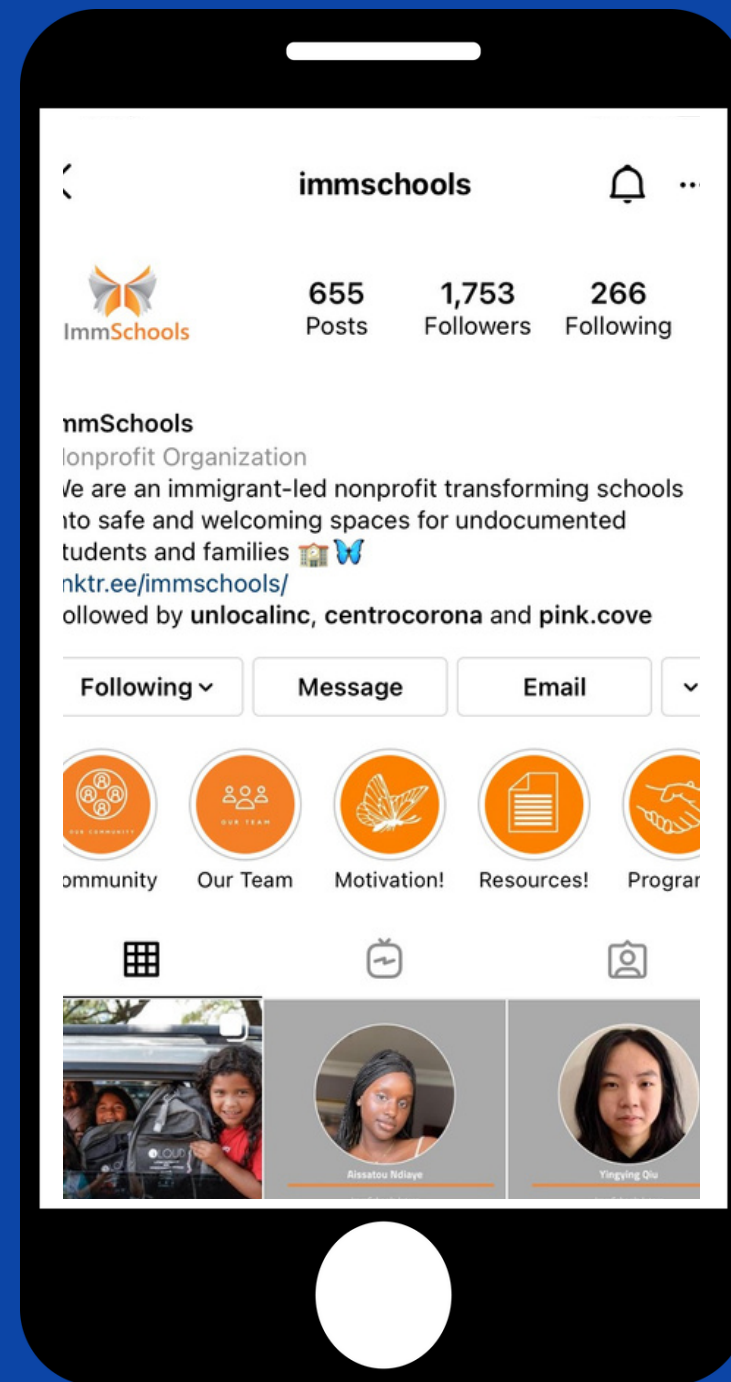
immschools

ImmSchools

655
Posts

1,753
Followers

266
Following

nmSchools
lonprofit Organization
/e are an immigrant-led nonprofit transforming schools ito safe and welcoming spaces for undocumented tudents and families 🏫🦋
nktr.ee/immschools/
ollowed by unlocalinc, centrocorona and pink.cove

Following
Message
Email

OUR COMMUNITY
ommunity

OUR TEAM
Our Team

Motivation!

Resources!

Prograr

LOUD

Aissatou Ndiaye

Yingying Qiu